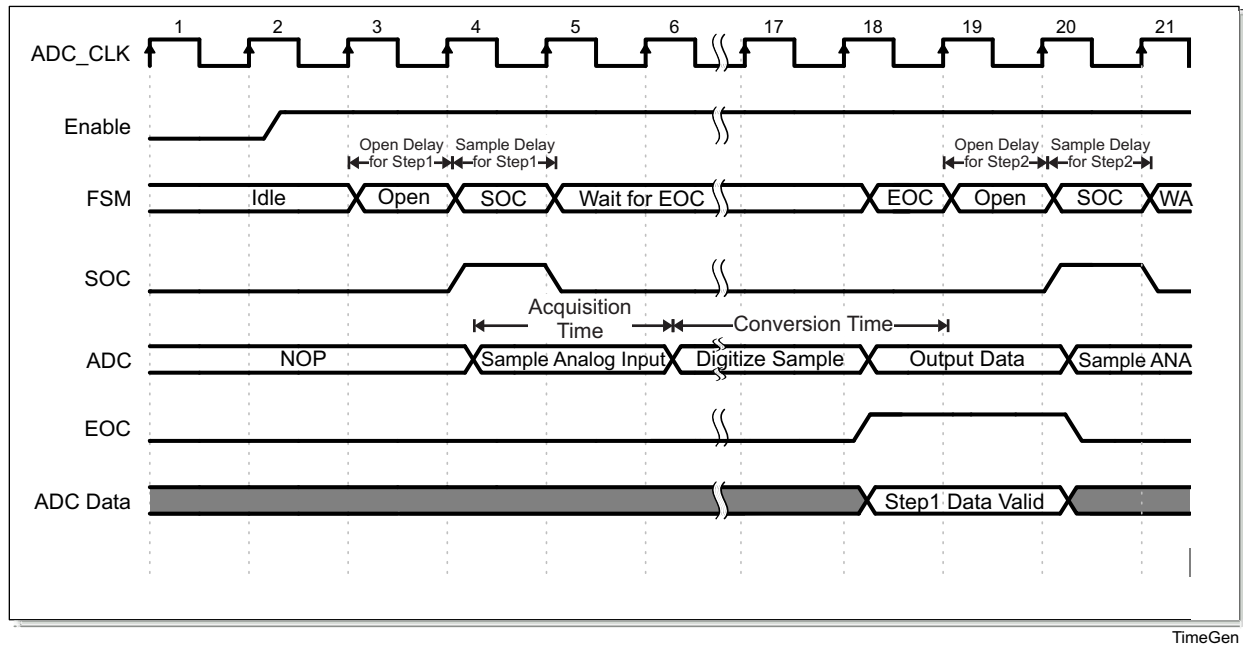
1 2 3 4 5 6 17 18 19 20 21

ADC_CLK

Enable

Open Delay for Step1 Sample Delay for Step1 Open Delay for Step2 Sample Delay for Step2

FSM Idle Open SOC Wait for EOC EOC Open SOC WA

SOC

Acquisition Time Conversion Time

ADC NOP Sample Analog Input Digitize Sample Output Data Sample ANA

EOC

ADC Data Step1 Data Valid

TimeGen